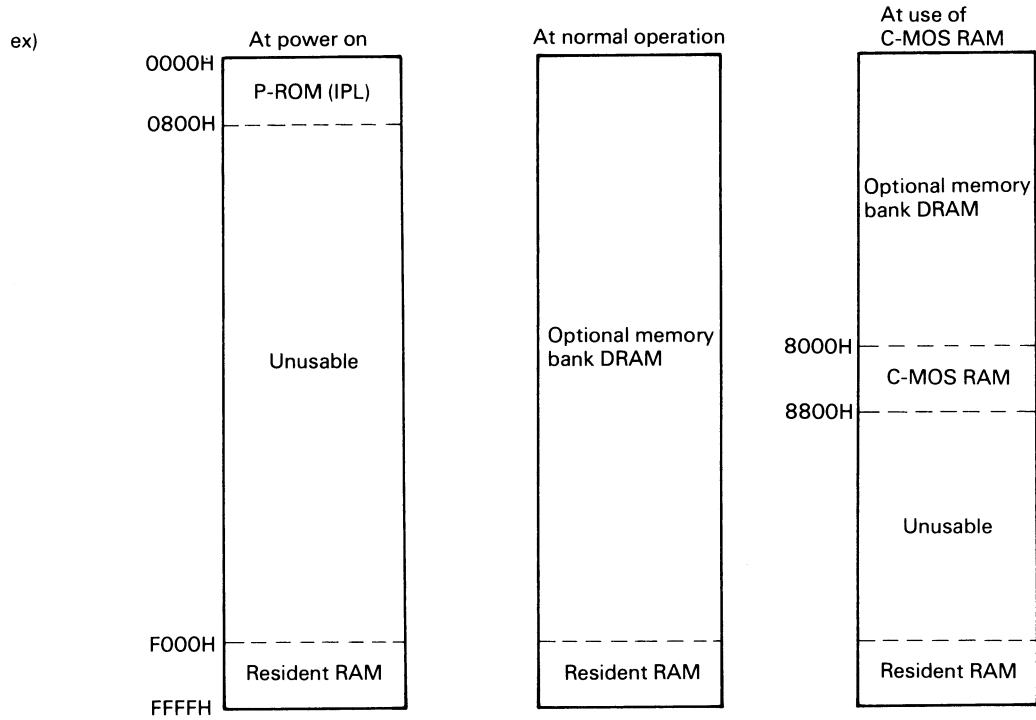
ex)

At power on

0000H

P-ROM (IPL)

0800H

Unusable

F000H

Resident RAM

FFFFH

At normal operation

Optional memory bank DRAM

Resident RAM

At use of C-MOS RAM

Optional memory bank DRAM

8000H

C-MOS RAM

8800H

Unusable

Resident RAM